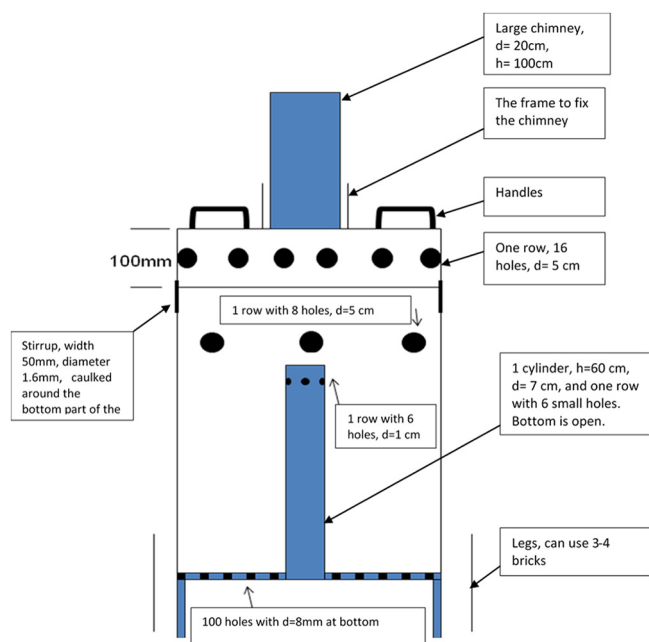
Large chimney, d= 20cm, h= 100cm

The frame to fix the chimney

Handles

100mm

One row, 16 holes, d= 5 cm

1 row with 8 holes, d=5 cm

Stirrup, width 50mm, diameter 1.6mm, caulked around the bottom part of the

1 cylinder, h=60 cm, d= 7 cm, and one row with 6 small holes. Bottom is open.

1 row with 6 holes, d=1 cm

Legs, can use 3-4 bricks

100 holes with d=8mm at bottom